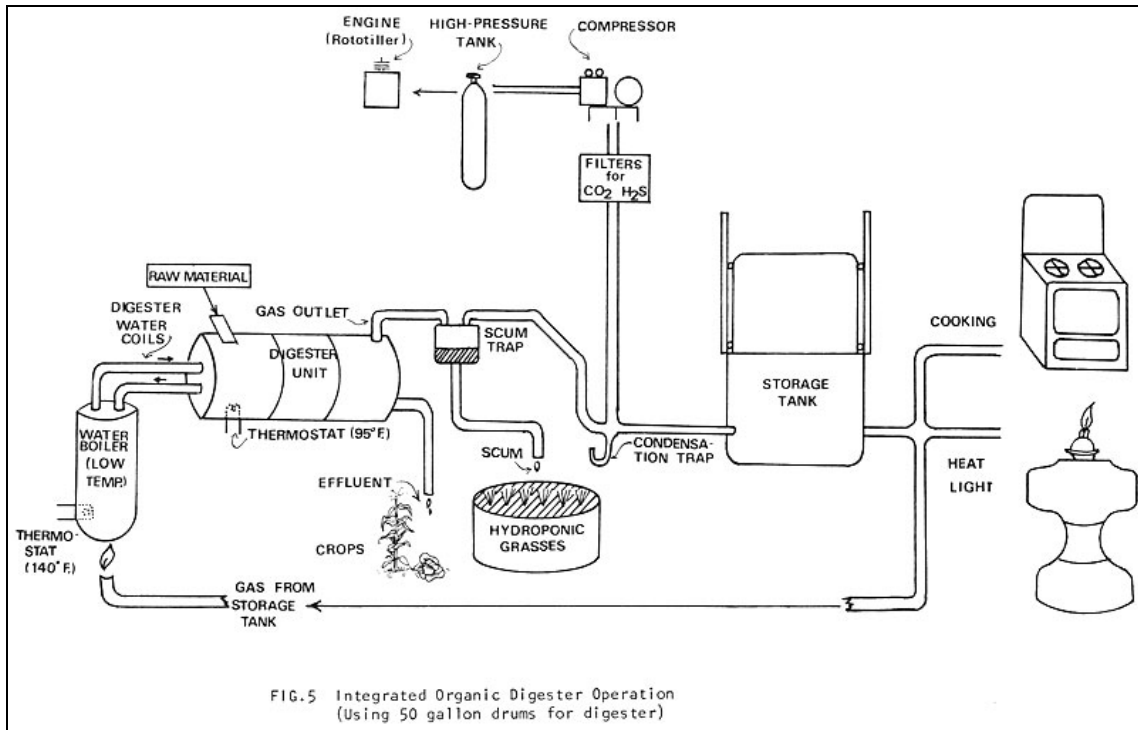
ENGINE (Rototiller)

HIGH-PRESSURE TANK

COMPRESSOR

FILTERS for $CO_2$ $H_2S$

RAW MATERIAL

DIGESTER WATER COILS

GAS OUTLET

DIGESTER UNIT

SCUM TRAP

COOKING

STORAGE TANK

WATER BOILER (LOW TEMP)

THERMOSTAT (95° F)

SCUM

CONDENSATION TRAP

HEAT

LIGHT

EFFLUENT

HYDROPONIC GRASSES

CROPS

THERMOSTAT (140° F)

GAS FROM STORAGE TANK

FIG.5 Integrated Organic Digester Operation
(Using 50 gallon drums for digester)